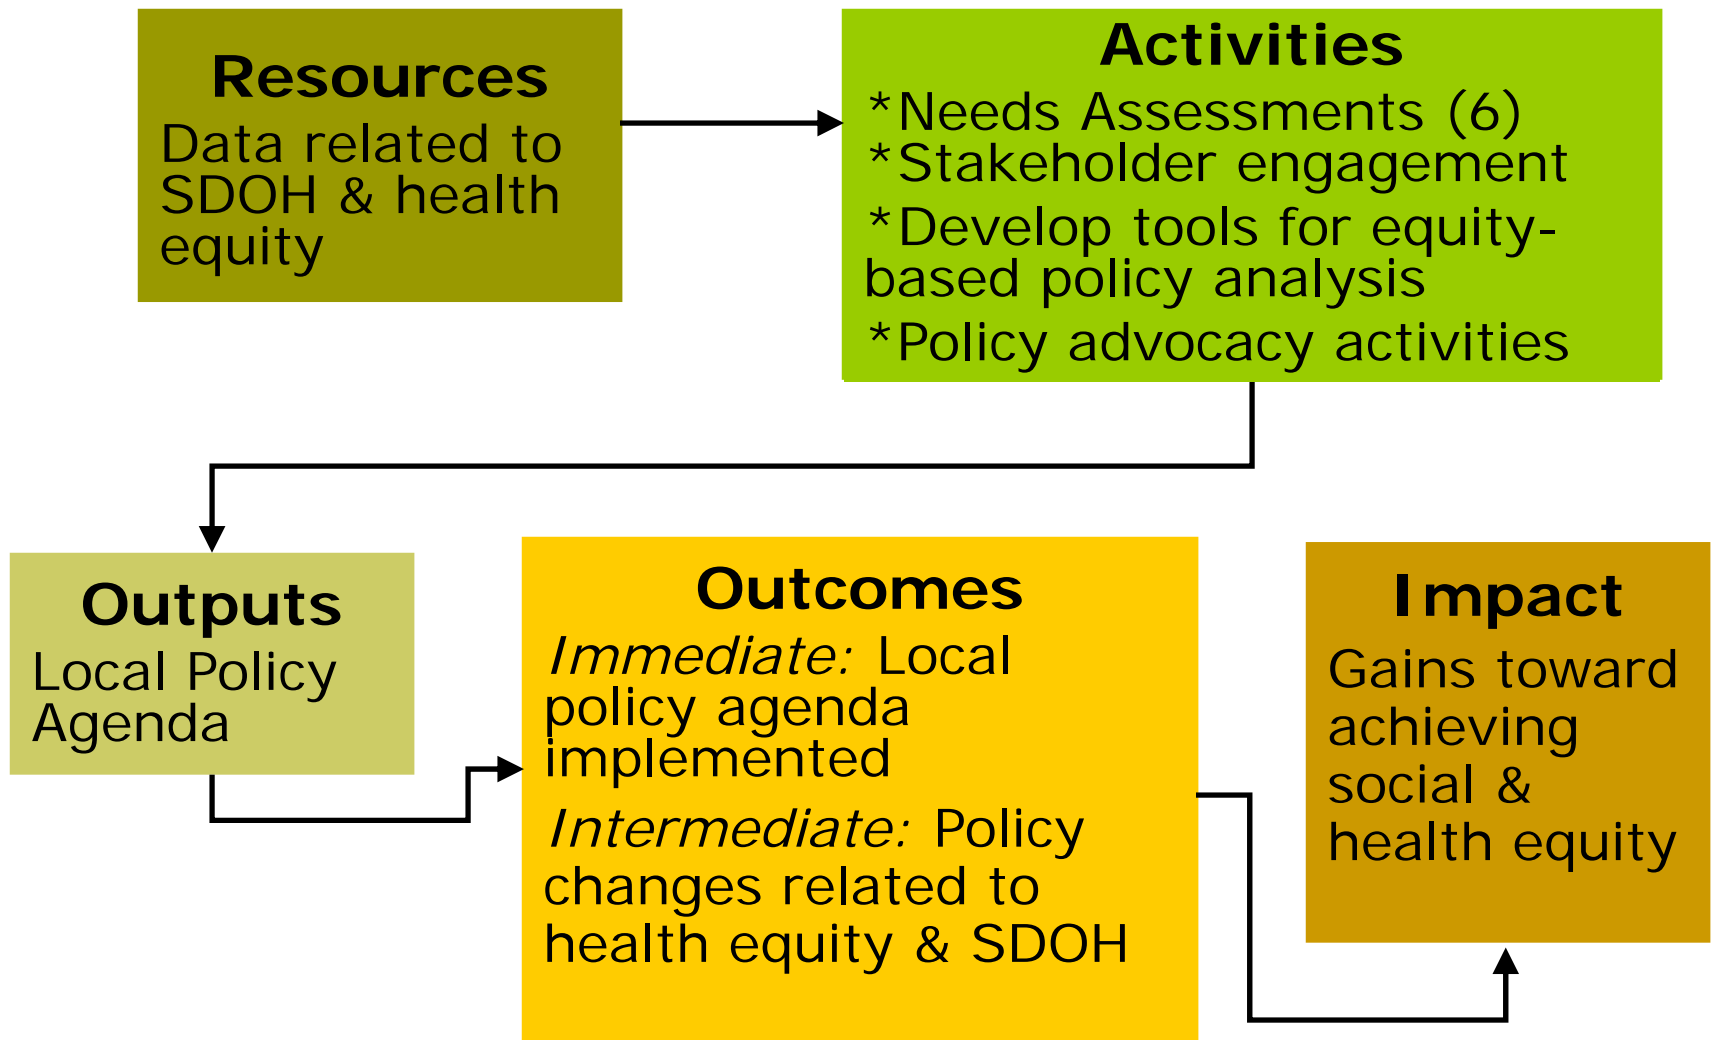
Resources
Data related to SDOH & health equity

Activities
*Needs Assessments (6)
*Stakeholder engagement
*Develop tools for equity-based policy analysis
*Policy advocacy activities

Outputs
Local Policy Agenda

Outcomes
*Immediate:* Local policy agenda implemented
*Intermediate:* Policy changes related to health equity & SDOH

Impact
Gains toward achieving social & health equity